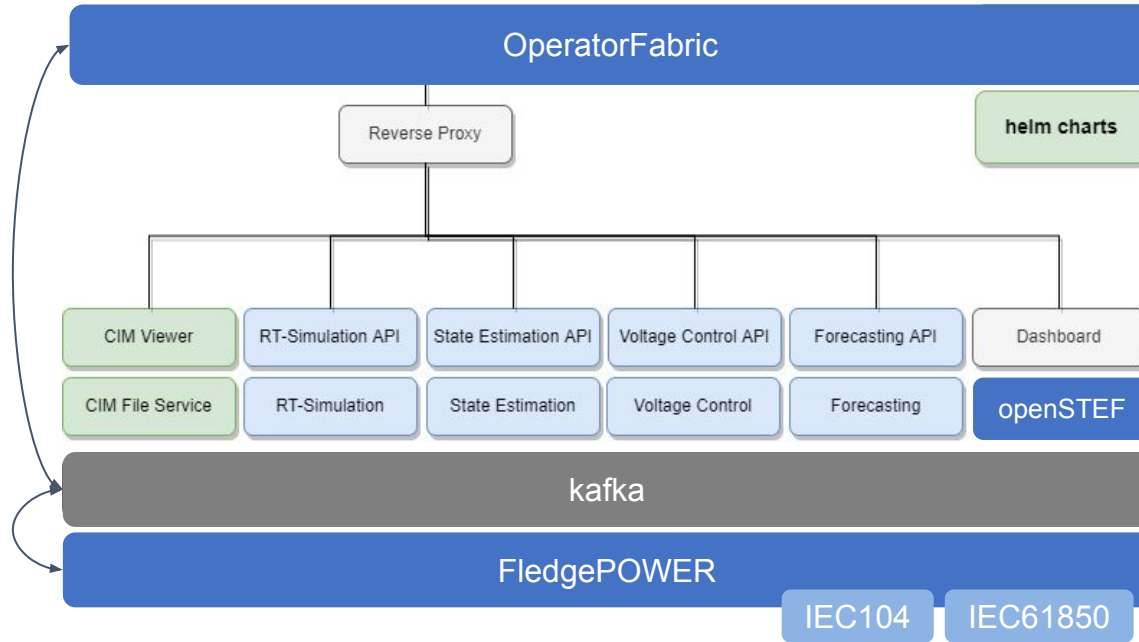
OperatorFabric

Reverse Proxy

helm charts

CIM Viewer

RT-Simulation API

State Estimation API

Voltage Control API

Forecasting API

Dashboard

CIM File Service

RT-Simulation

State Estimation

Voltage Control

Forecasting

openSTEF

kafka

FledgePOWER

IEC104

IEC61850